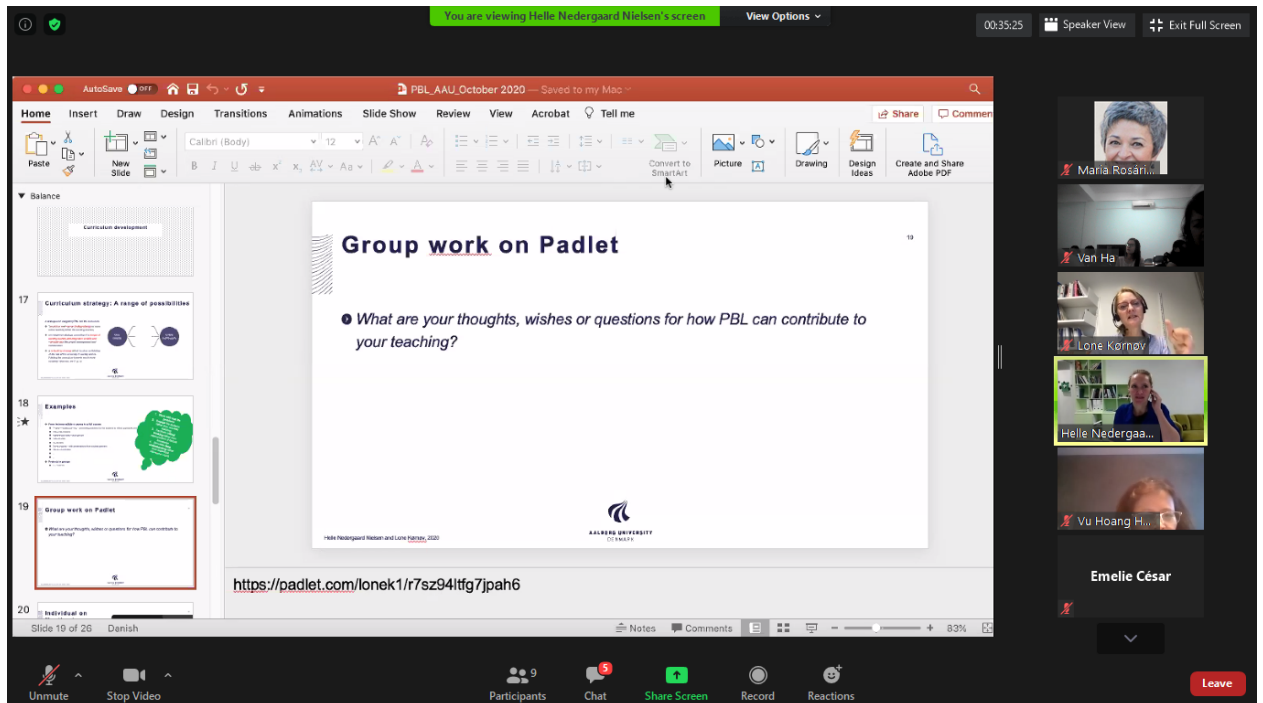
You are viewing Helle Nedergaard Nielsen's screen

View Options

00:35:25

Speaker View

Exit Full Screen

AutoSave OFF

PBL_AAU_October 2020 — Saved to my Mac

Home Insert Draw Design Transitions Animations Slide Show Review View Acrobat Tell me

Share Comments

Paste

New Slide

Calibri (Body) 12

Convert to SmartArt

Picture

Drawing

Design Ideas

Create and Share Adobe PDF

Balance

Curriculum development

17 Curriculum strategy: A range of possibilities

18 Examples

19 Group work on Padlet

What are your thoughts, wishes or questions for how PBL can contribute to your teaching?

20 Individual on

Group work on Padlet

19

What are your thoughts, wishes or questions for how PBL can contribute to your teaching?

Helle Nedergaard Nielsen and Lone Kørnøv, 2020

AALBORG UNIVERSITY DENMARK

https://padlet.com/lonek1/r7sz94ltfg7jpah6

Slide 19 of 26 Danish

Notes Comments 83%

Maria Rosári...

Van Ha

Lone Kørnøv

Helle Nedergaa...

Vu Hoang H...

Emelie César

Unmute

Stop Video

Participants 9

Chat 5

Share Screen

Record

Reactions

Leave